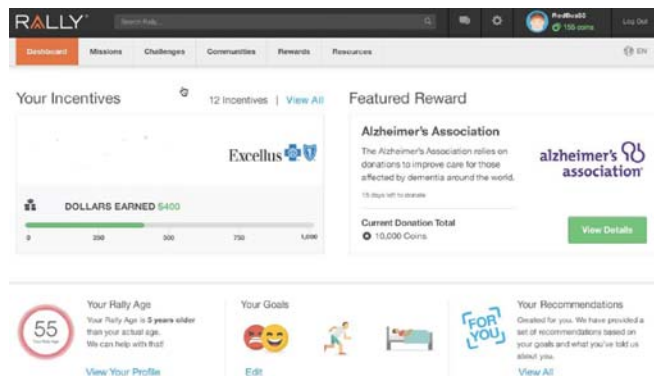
RALLY

Search Rally

RedRock88
150 coins

Log Out

Dashboard Missions Challenges Communities Rewards Resources

EN

Your Incentives

12 Incentives | View All

Excellus

DOLLARS EARNED $400

0 250 500 750 1,000

Featured Reward

Alzheimer's Association

The Alzheimer's Association relies on donations to improve care for those affected by dementia around the world.

15 days left to donate

alzheimer's association

Current Donation Total

10,000 Coins

View Details

55

Your Rally Age

Your Rally Age

Your Rally Age is 5 years older than your actual age. We can help with that!

View Your Profile

Your Goals

Edit

FOR YOU

Your Recommendations

Created for you. We have provided a set of recommendations based on your goals and what you've told us about you.

View All